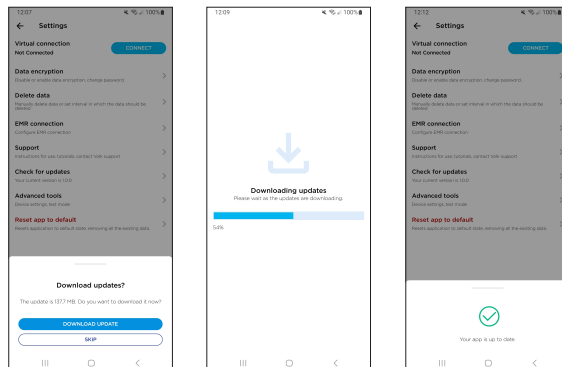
12:07 100%

Settings

Virtual connection
Not Connected
CONNECT

Data encryption
Disable or enable data encryption, change password

Delete data
Manually delete data or set interval in which the data should be deleted

EMR connection
Configure EMR connection

Support
Instructions for use (ut+ide), contact ibi+ support

Check for updates
Your current version is 1.0.0

Advanced tools
Device settings, test mode

Reset app to default
Resets application to default state, removing all the existing data.

Download updates?

The update is 137.7 MB. Do you want to download it now?

DOWNLOAD UPDATE

SKIP

12:09 100%

Downloading updates
Please wait as the updates are downloading.

54%

12:12 100%

Settings

Virtual connection
Not Connected
CONNECT

Data encryption
Disable or enable data encryption, change password

Delete data
Manually delete data or set interval in which the data should be deleted

EMR connection
Configure EMR connection

Support
Instructions for use (ut+ide), contact ibi+ support

Check for updates
Your current version is 1.0.0

Advanced tools
Device settings, test mode

Reset app to default
Resets application to default state, removing all the existing data.

Your app is up to date